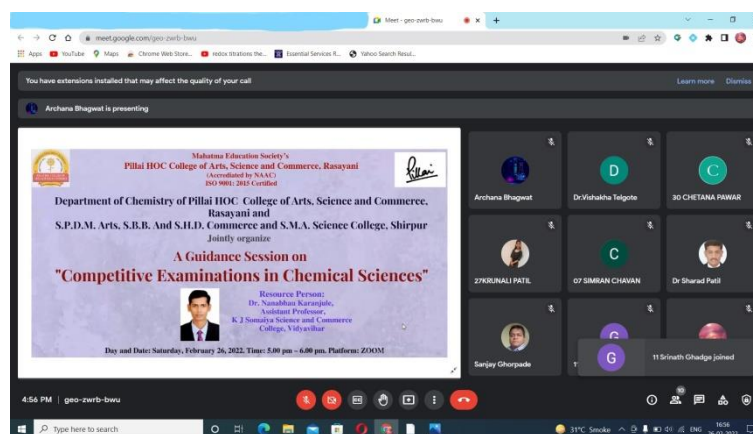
Meet - geo-zwrb-bwu
meet.google.com/geo-zwrb-bwu
Apps YouTube Maps Chrome Web Store... restore Strations the... Essential Services R... Yahoo Search Resul...
You have extensions installed that may affect the quality of your call
Learn more Dismiss
Archana Bhagwat is presenting

Mahatma Education Society's
Pillai HOC College of Arts, Science and Commerce, Rasayani
(Accredited by NAAC)
ISO 9001: 2015 Certified

Department of Chemistry of Pillai HOC College of Arts, Science and Commerce, Rasayani and
S.P.D.M. Arts, S.B.B. And S.H.D. Commerce and S.M.A. Science College, Shirpur
Jointly organize
A Guidance Session on
"Competitive Examinations in Chemical Sciences"

Resource Person:
Dr. Nanabhau Karanjule,
Assistant Professor,
K J Somaiya Science and Commerce College, Vidyavihar

Day and Date: Saturday, February 26, 2022. Time: 5.00 pm – 6.00 pm. Platform: ZOOM

Archana Bhagwat
D
Dr.Vishakha Telgote
C
30 CHETANA PAWAR
27KRUNALI PATIL
C
07 SIMRAN CHAVAN
Dr Sharad Patil
Sanjay Ghorpade
G
11 Srinath Ghadge joined

4:56 PM | geo-zwrb-bwu
10

Type here to search
31°C Smoke ENG 16:56 26-02-2022